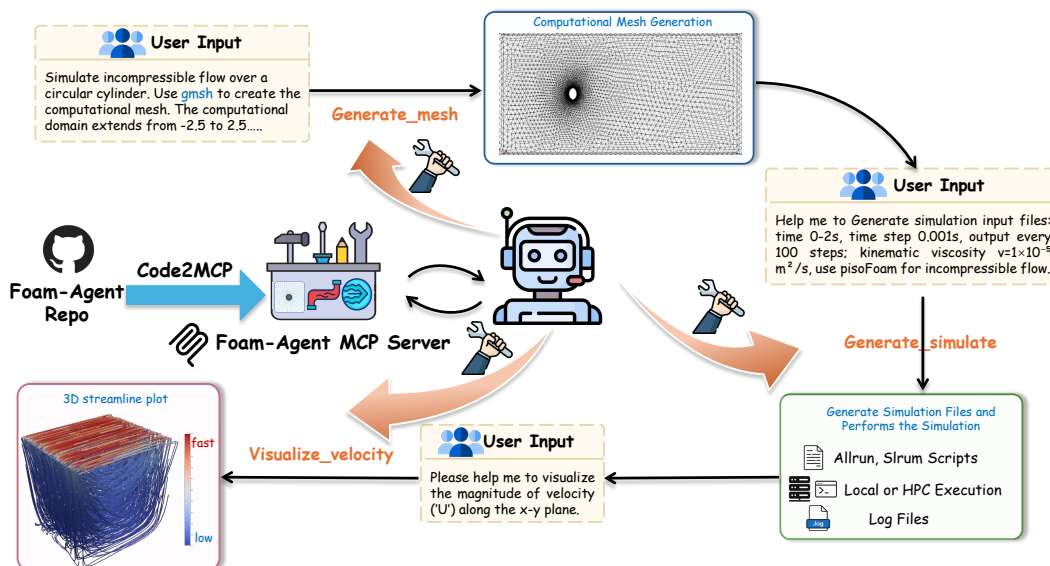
User Input

Simulate incompressible flow over a circular cylinder. Use gmsh to create the computational mesh. The computational domain extends from -2.5 to 2.5.....

Computational Mesh Generation

Generate_mesh

User Input

Help me to Generate simulation input files: time 0-2s, time step 0.001s, output every 100 steps; kinematic viscosity v=1×10⁻⁵ m²/s, use pisoFoam for incompressible flow.

Foam-Agent Repo

Code2MCP

Foam-Agent MCP Server

Generate_simulate

3D streamline plot

fast

low

Visualize_velocity

User Input

Please help me to visualize the magnitude of velocity ('U') along the x-y plane.

Generate Simulation Files and Performs the Simulation

Allrun, Slrum Scripts

Local or HPC Execution

Log Files

log